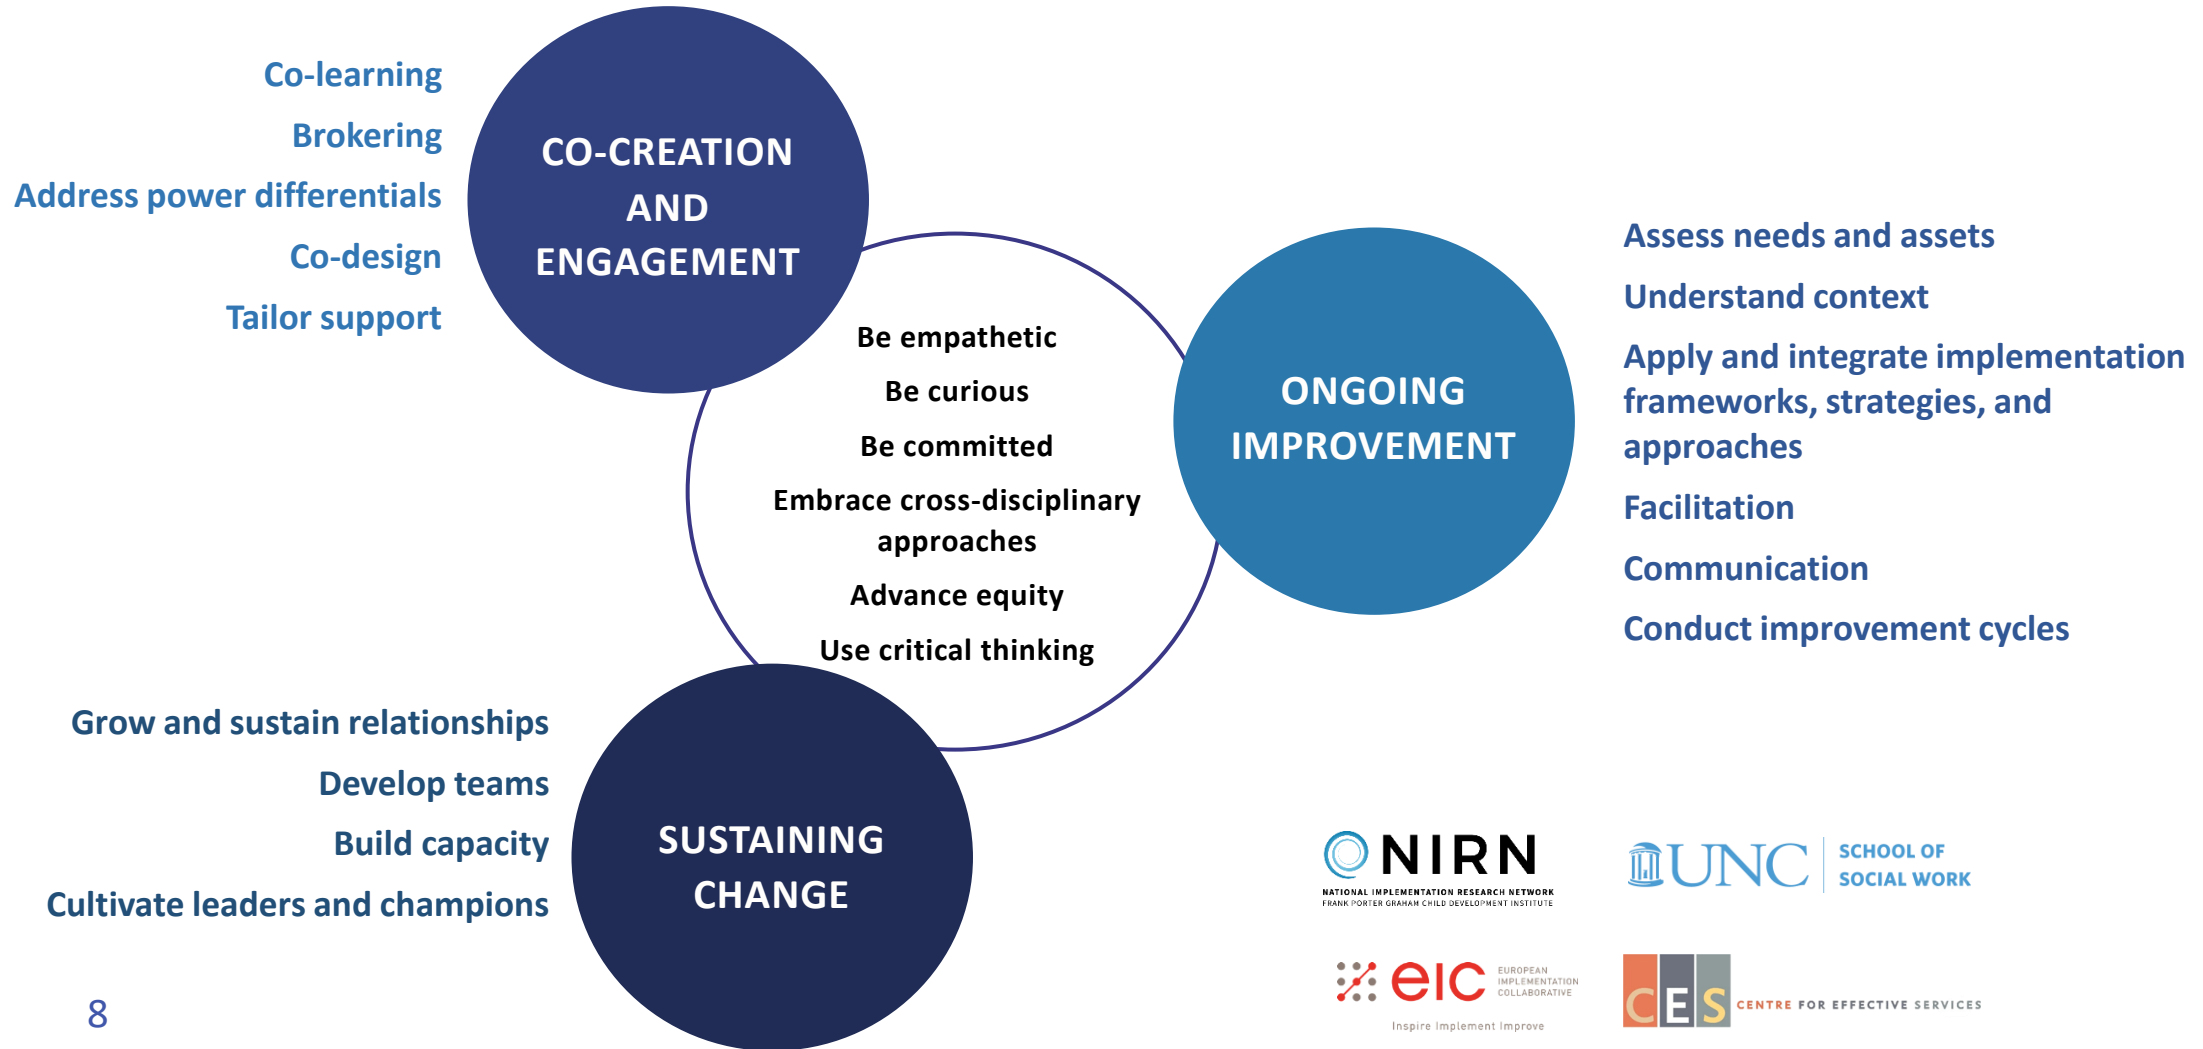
Co-learning
Brokering
Address power differentials
Co-design
Tailor support

CO-CREATION AND ENGAGEMENT

Be empathetic
Be curious
Be committed
Embrace cross-disciplinary approaches
Advance equity
Use critical thinking

ONGOING IMPROVEMENT

Assess needs and assets
Understand context
Apply and integrate implementation frameworks, strategies, and approaches
Facilitation
Communication
Conduct improvement cycles

Grow and sustain relationships
Develop teams
Build capacity
Cultivate leaders and champions

SUSTAINING CHANGE

NIRN
NATIONAL IMPLEMENTATION RESEARCH NETWORK
FRANK PORTER GRAHAM CHILD DEVELOPMENT INSTITUTE

UNC SCHOOL OF SOCIAL WORK

eic EUROPEAN IMPLEMENTATION COLLABORATIVE
Inspire Implement Improve

CES CENTRE FOR EFFECTIVE SERVICES

8